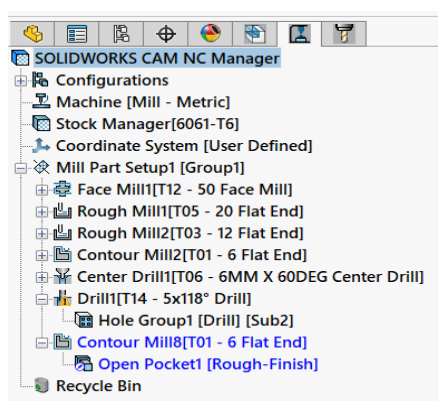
SOLIDWORKS CAM NC Manager
Configurations
Machine [Mill - Metric]
Stock Manager[6061-T6]
Coordinate System [User Defined]
Mill Part Setup1 [Group1]
Face Mill1[T12 - 50 Face Mill]
Rough Mill1[T05 - 20 Flat End]
Rough Mill2[T03 - 12 Flat End]
Contour Mill2[T01 - 6 Flat End]
Center Drill1[T06 - 6MM X 60DEG Center Drill]
Drill1[T14 - 5x118° Drill]
Hole Group1 [Drill] [Sub2]
Contour Mill8[T01 - 6 Flat End]
Open Pocket1 [Rough-Finish]
Recycle Bin